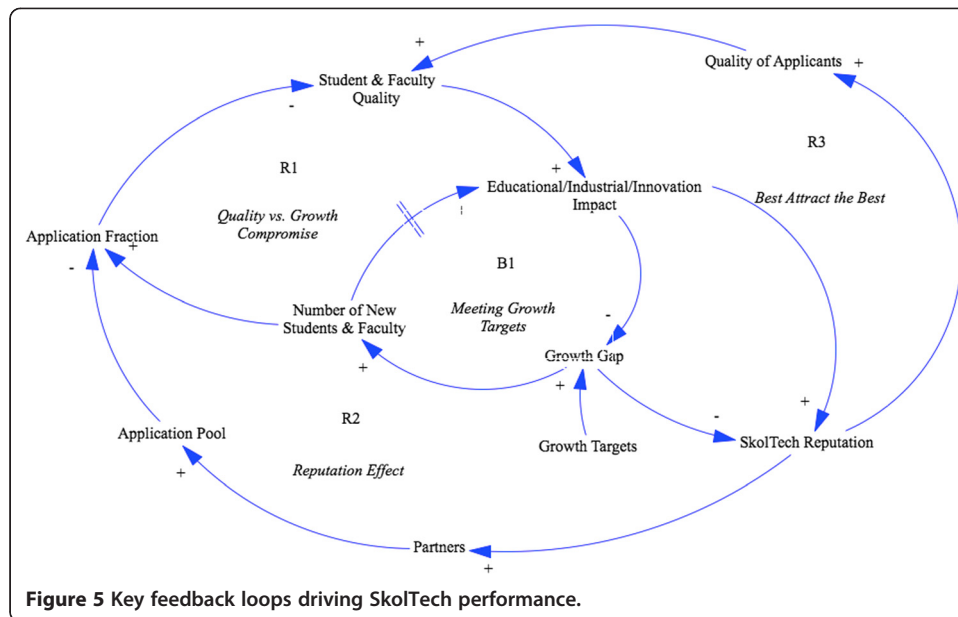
+
Student & Faculty Quality
-
Quality of Applicants +
R3
R1
+
Educational/Industrial/Innovation Impact
Best Attract the Best
Quality vs. Growth Compromise
Application Fraction
+
-
B1
Number of New Students & Faculty
Meeting Growth Targets
-
Growth Gap
+
+
R2
+
Application Pool
-
+
Growth Targets
SkolTech Reputation
Reputation Effect
+
Partners
+

**Figure 5 Key feedback loops driving SkolTech performance.**